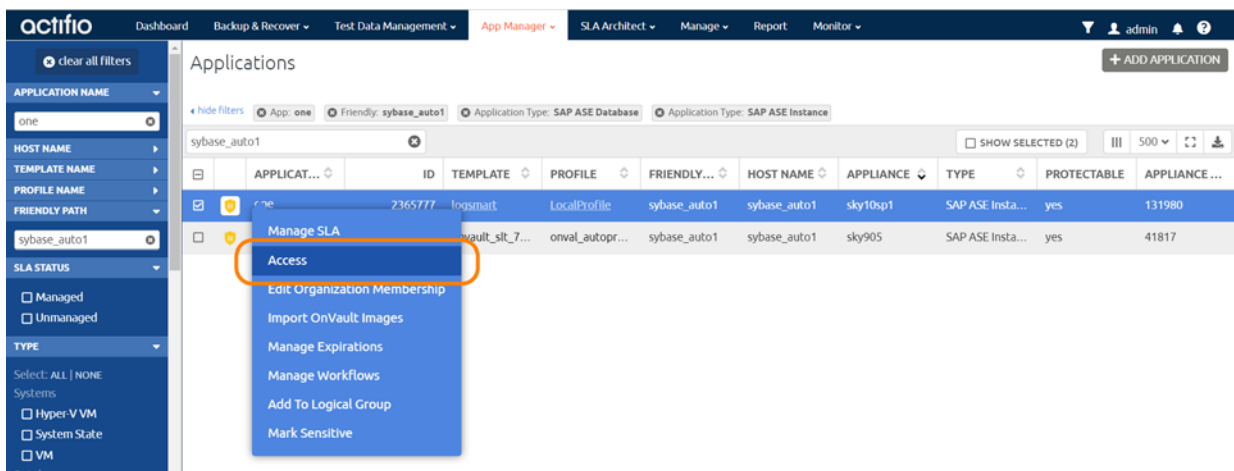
actifio Dashboard Backup & Recover ▾ Test Data Management ▾ App Manager ▾ SLA Architect ▾ Manage ▾ Report Monitor ▾ admin

clear all filters

APPLICATION NAME

one

HOST NAME

TEMPLATE NAME

PROFILE NAME

FRIENDLY PATH

sybase_auto1

SLA STATUS

☐ Managed
☐ Unmanaged

TYPE

Select: ALL | NONE
Systems
☐ Hyper-V VM
☐ System State
☐ VM

Applications

+ ADD APPLICATION

hide filters App: one Friendly: sybase_auto1 Application Type: SAP ASE Database Application Type: SAP ASE Instance

sybase_auto1

☐ SHOW SELECTED (2) 500

| | | APPLICAT... | ID | TEMPLATE | PROFILE | FRIENDLY... | HOST NAME | APPLIANCE | TYPE | PROTECTABLE | APPLIANCE ... |
|---|---|---|---|---|---|---|---|---|---|---|---|
| ☑ | | one | 2365777 | logsmart | LocalProfile | sybase_auto1 | sybase_auto1 | sky10sp1 | SAP ASE Insta... | yes | 131980 |
| ☐ | | | | ovault_slt_7... | onval_autopr... | sybase_auto1 | sybase_auto1 | sky905 | SAP ASE Insta... | yes | 41817 |

Manage SLA
Access
Edit Organization Membership
Import OnVault Images
Manage Expirations
Manage Workflows
Add To Logical Group
Mark Sensitive